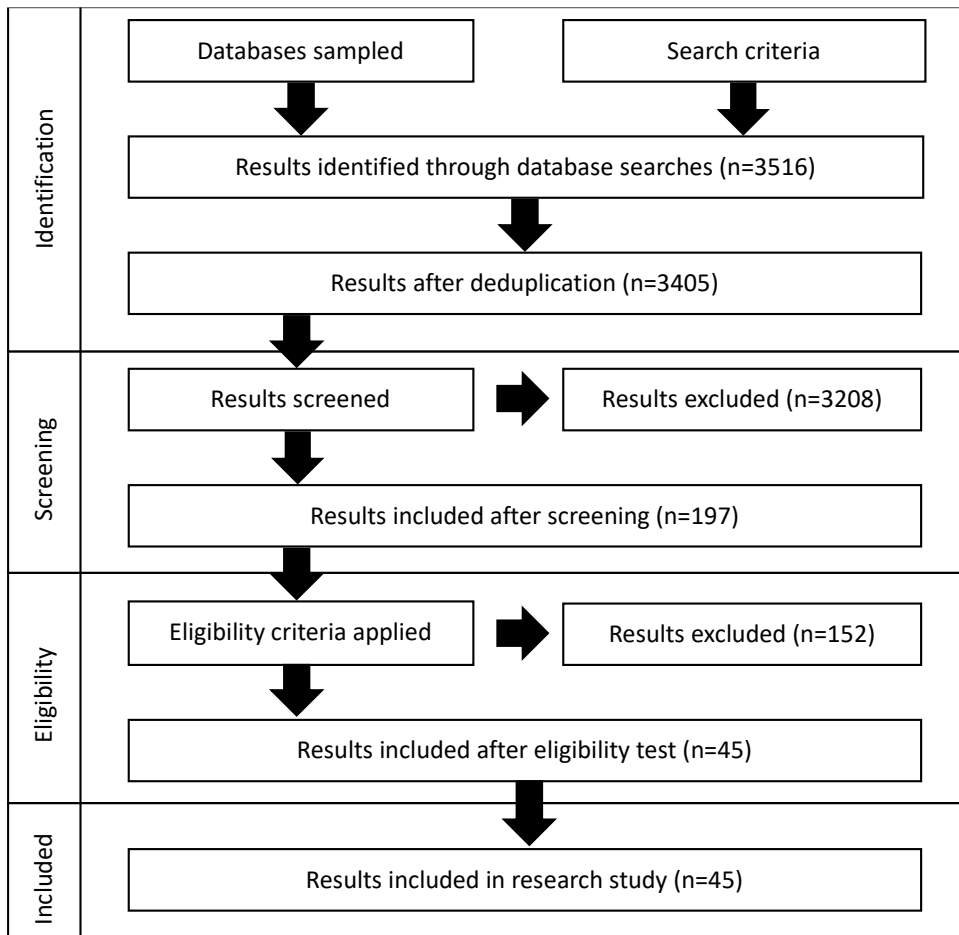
Identification

Databases sampled

Search criteria

Results identified through database searches (n=3516)

Results after deduplication (n=3405)

Screening

Results screened

Results excluded (n=3208)

Results included after screening (n=197)

Eligibility

Eligibility criteria applied

Results excluded (n=152)

Results included after eligibility test (n=45)

Included

Results included in research study (n=45)